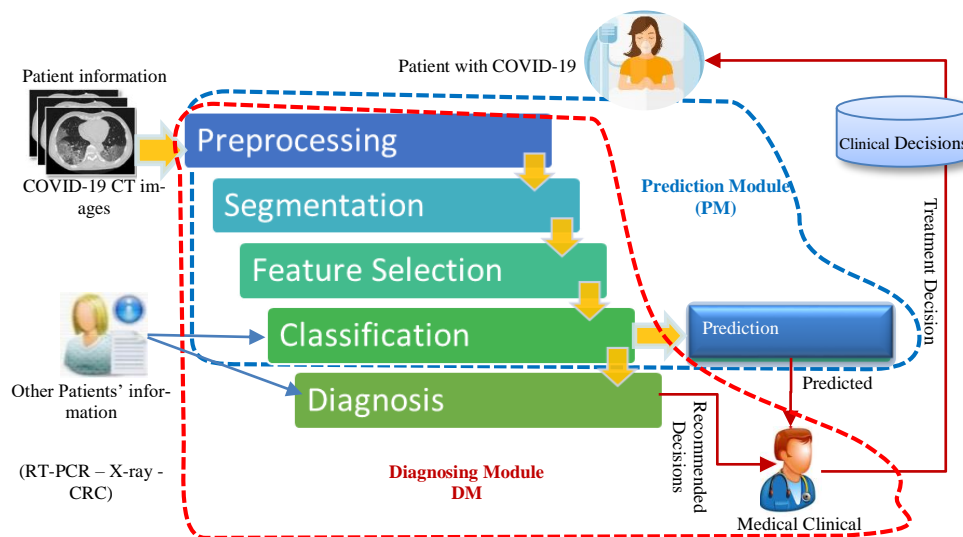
Patient information

COVID-19 CT images

Patient with COVID-19

Clinical Decisions

Preprocessing

Segmentation

Feature Selection

Classification

Diagnosis

Prediction Module (PM)

Treatment Decision

Prediction

Predicted

Other Patients' information

(RT-PCR – X-ray - CRC)

Recommended Decisions

Diagnosing Module DM

Medical Clinical